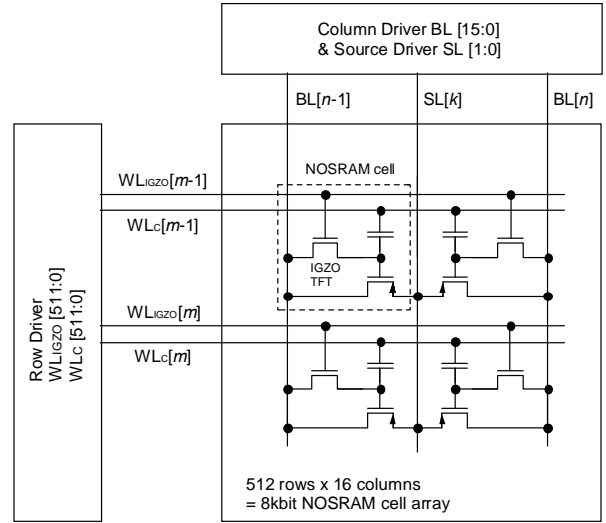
Column Driver BL [15:0]
& Source Driver SL [1:0]

BL[$n$-1]

SL[$k$]

BL[$n$]

Row Driver
WL$_{IGZO}$ [511:0]
WL$_{C}$ [511:0]

WL$_{IGZO}$[$m$-1]

NOSRAM cell

WL$_{C}$[$m$-1]

IGZO
TFT

WL$_{IGZO}$[$m$]

WL$_{C}$[$m$]

512 rows x 16 columns
= 8kbit NOSRAM cell array